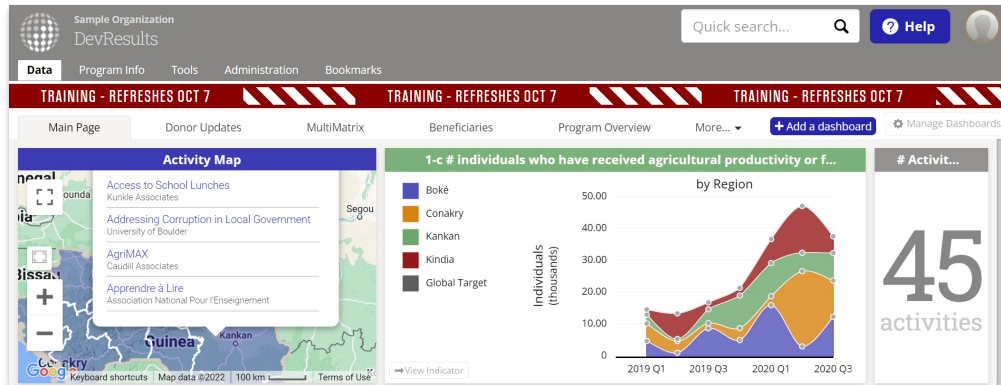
Sample Organization
DevResults

Quick search...

Help

Data Program Info Tools Administration Bookmarks

TRAINING - REFRESHES OCT 7 TRAINING - REFRESHES OCT 7 TRAINING - REFRESHES OCT 7

Main Page Donor Updates MultiMatrix Beneficiaries Program Overview More... + Add a dashboard Manage Dashboards

Activity Map

Access to School Lunches
Kunkle Associates
Addressing Corruption in Local Government
University of Boulder
AgriMAX
Caudill Associates
Apprendre à Lire
Association National Pour l'Enseignement

negal
ounda
Segou
Bissau
Kankan
Guinea
Conakry

Keyboard shortcuts Map data ©2022 100 km Terms of Use

1-c # individuals who have received agricultural productivity or f...

Boké
Conakry
Kankan
Kindia
Global Target

by Region

Individuals (thousands)

50.00
40.00
30.00
20.00
10.00
0

2019 Q1 2019 Q3 2020 Q1 2020 Q3

View Indicator

# Activit...

45
activities